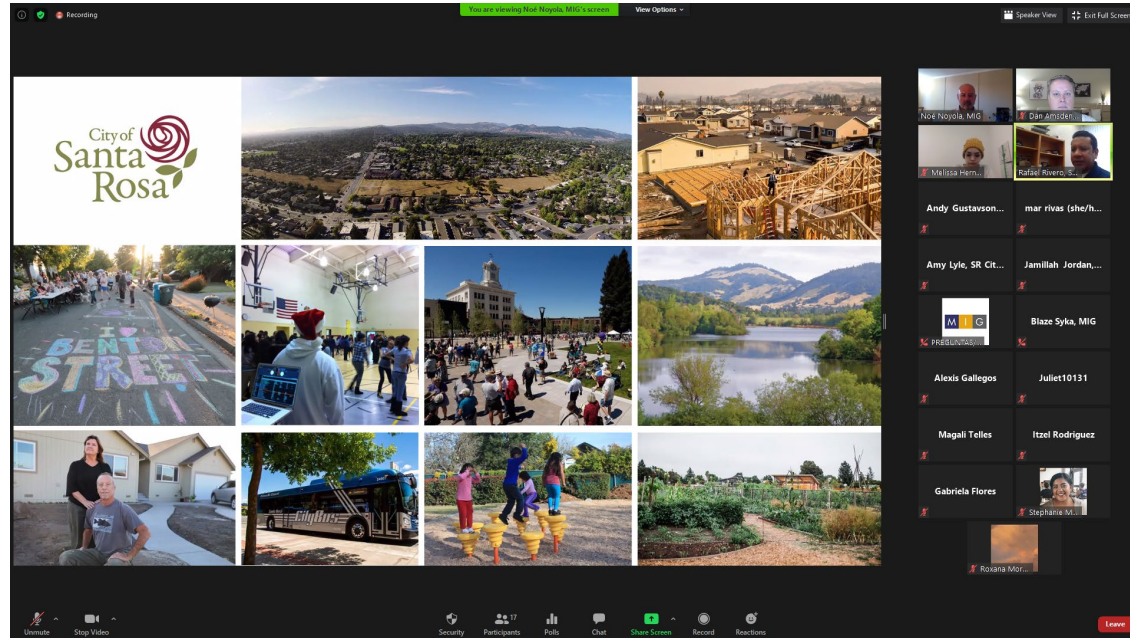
Recording

You are viewing Noé Noyola, MIG's screen

View Options

Speaker View

Exit Full Screen

City of Santa Rosa

I ♡ BENTON STREET

CityBus

Noé Noyola, MIG

Dan Amsden

Melissa Hern...

Rafael Rivero, S...

Andy Gustavson...

mar rivas (she/h...

Amy Lyle, SR Cit...

Jamillah Jordan,...

MIG

PREGUNTAS...

Blaze Syka, MIG

Alexis Gallegos

Juliet10131

Magali Telles

Itzel Rodriguez

Gabriela Flores

Stephanie M...

Roxana Mor...

Unmute

Stop Video

Security

17

Participants

Polls

Chat

Share Screen

Record

Reactions

Leave